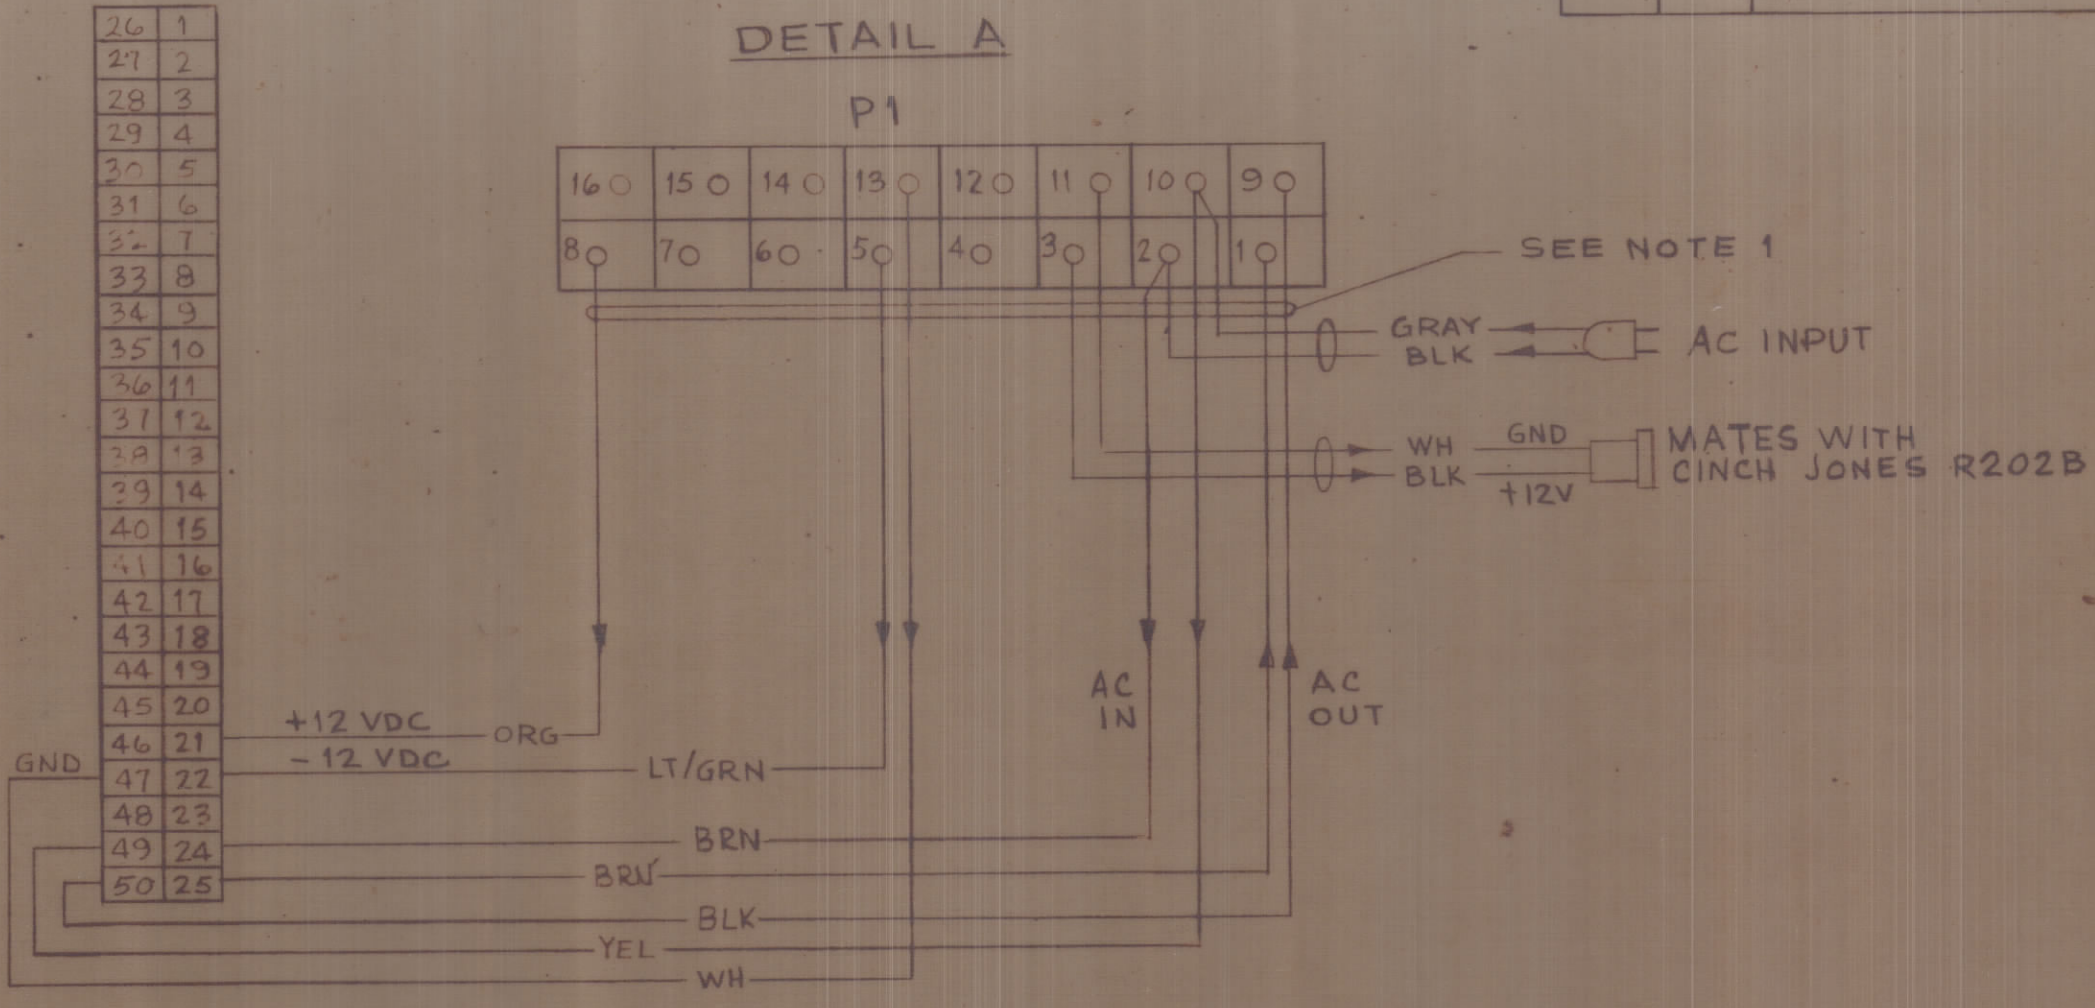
DETAIL A

P1

| 26 | 1 |
|---|---|
| 27 | 2 |
| 28 | 3 |
| 29 | 4 |
| 30 | 5 |
| 31 | 6 |
| 32 | 7 |
| 33 | 8 |
| 34 | 9 |
| 35 | 10 |
| 36 | 11 |
| 37 | 12 |
| 38 | 13 |
| 39 | 14 |
| 40 | 15 |
| 41 | 16 |
| 42 | 17 |
| 43 | 18 |
| 44 | 19 |
| 45 | 20 |
| 46 | 21 |
| 47 | 22 |
| 48 | 23 |
| 49 | 24 |
| 50 | 25 |

| 16 | 15 | 14 | 13 | 12 | 11 | 10 | 9 |
|---|---|---|---|---|---|---|---|
| 8 | 7 | 6 | 5 | 4 | 3 | 2 | 1 |

SEE NOTE 1

GRAY
BLK
AC INPUT

WH GND
BLK +12V
MATES WITH CINCH JONES R202B

AC IN

AC OUT

GND
+12 VDC ORG
- 12 VDC LT/GRN
BRN
BRN
BLK
YEL
WH